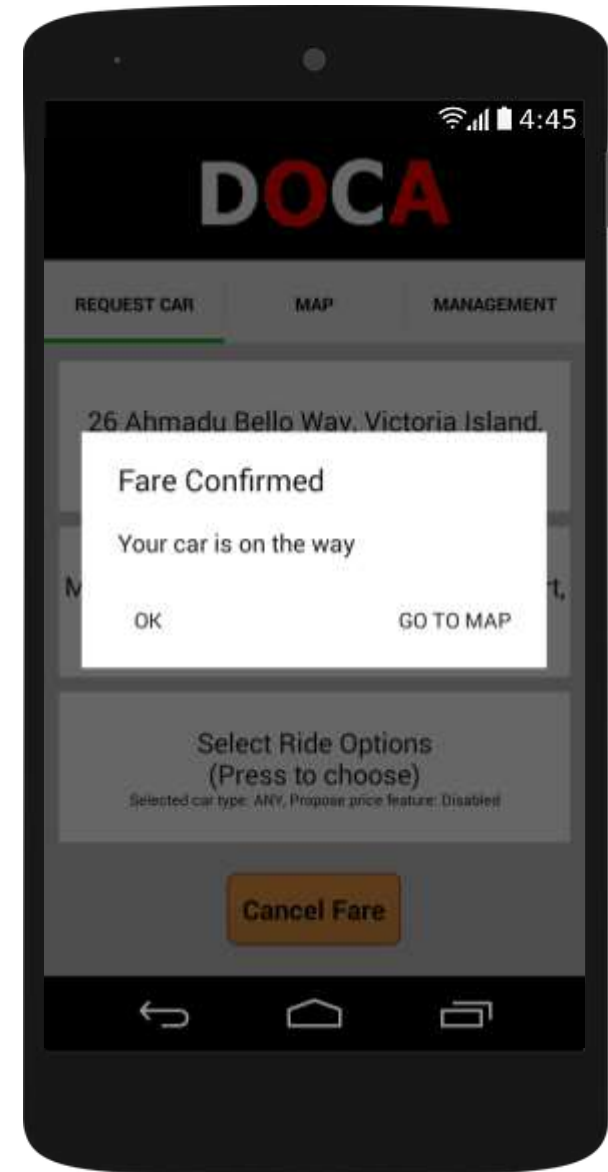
4:45

DOCA

REQUEST CAR MAP MANAGEMENT

26 Ahmadu Bello Way, Victoria Island,

Fare Confirmed

Your car is on the way

M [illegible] rt,

OK GO TO MAP

Select Ride Options
(Press to choose)
Selected car type: ANY, Propose price feature: Disabled

Cancel Fare